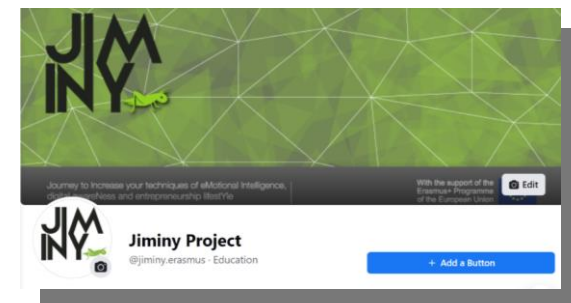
JIMINY

Journey to Increase your techniques of eMotional Intelligence, digital awareNess and entrepreneurship lifestYle

With the support of the Erasmus+ Programme of the European Union

Edit

JIMINY

Jiminy Project

@jiminy.erasmus · Education

+ Add a Button